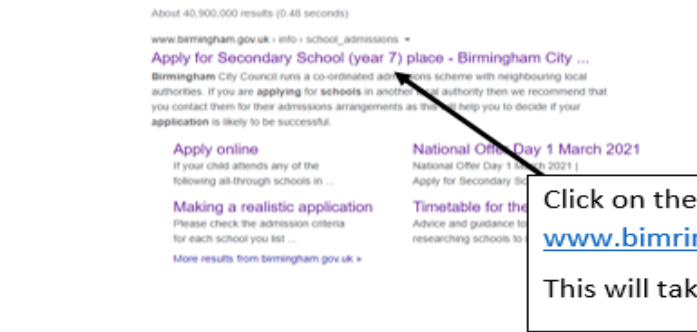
About 40,900,000 results (0.48 seconds)

www.birmingham.gov.uk › info › school_admissions ▾

Apply for Secondary School (year 7) place - Birmingham City ...

Birmingham City Council runs a co-ordinated admi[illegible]ons scheme with neighbouring local authorities. If you are applying for schools in another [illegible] authority then we recommend that you contact them for their admissions arrangements as this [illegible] help you to decide if your application is likely to be successful.

Apply online
If your child attends any of the following all-through schools in ...

National Offer Day 1 March 2021
National Offer Day 1 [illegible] 2021 |
Apply for Secondary Sc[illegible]

Making a realistic application
Please check the admission criteria for each school you list ...

Timetable for the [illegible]
Advice and guidance to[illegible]
researching schools to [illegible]

More results from birmingham.gov.uk »

Click on the
www.bimri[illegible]

This will tak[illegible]